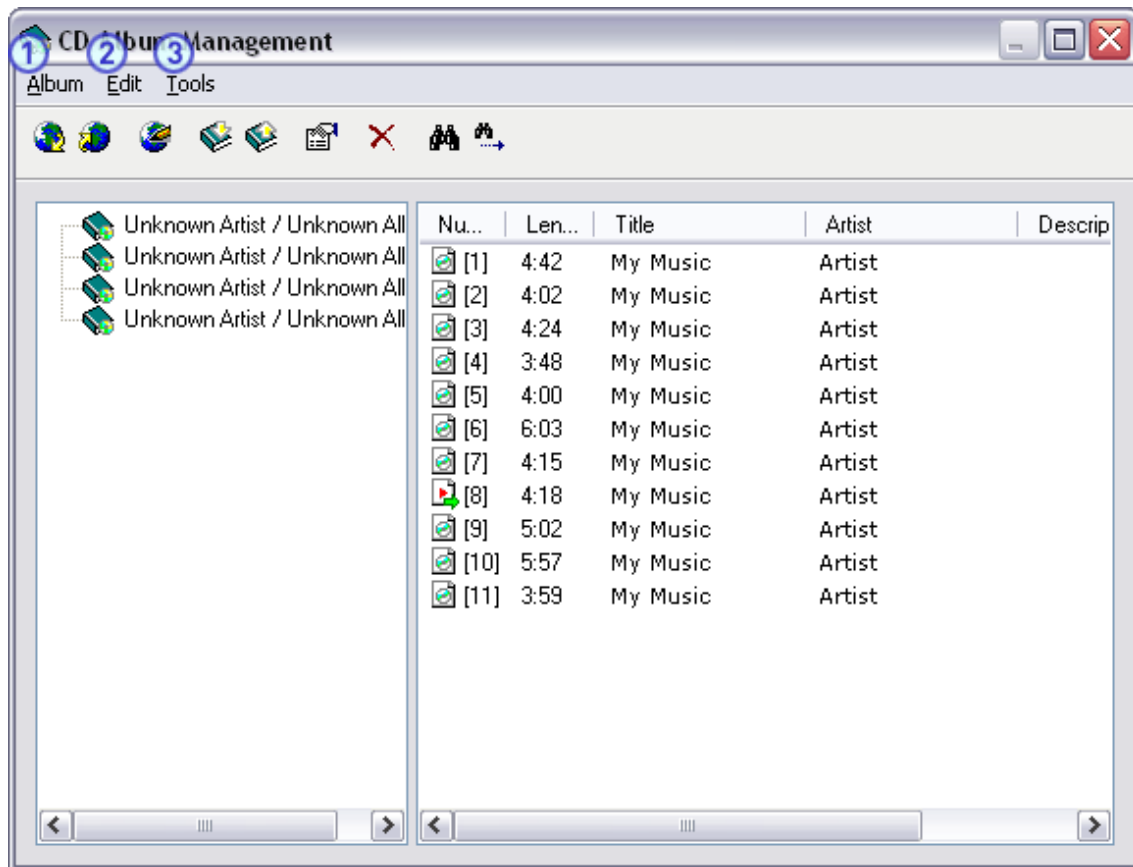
CD Album Management

1 2 3

Album Edit Tools

Unknown Artist / Unknown All
Unknown Artist / Unknown All
Unknown Artist / Unknown All
Unknown Artist / Unknown All

| Nu... | Len... | Title | Artist | Descrip |
|---|---|---|---|---|
| [1] | 4:42 | My Music | Artist | |
| [2] | 4:02 | My Music | Artist | |
| [3] | 4:24 | My Music | Artist | |
| [4] | 3:48 | My Music | Artist | |
| [5] | 4:00 | My Music | Artist | |
| [6] | 6:03 | My Music | Artist | |
| [7] | 4:15 | My Music | Artist | |
| [8] | 4:18 | My Music | Artist | |
| [9] | 5:02 | My Music | Artist | |
| [10] | 5:57 | My Music | Artist | |
| [11] | 3:59 | My Music | Artist | |